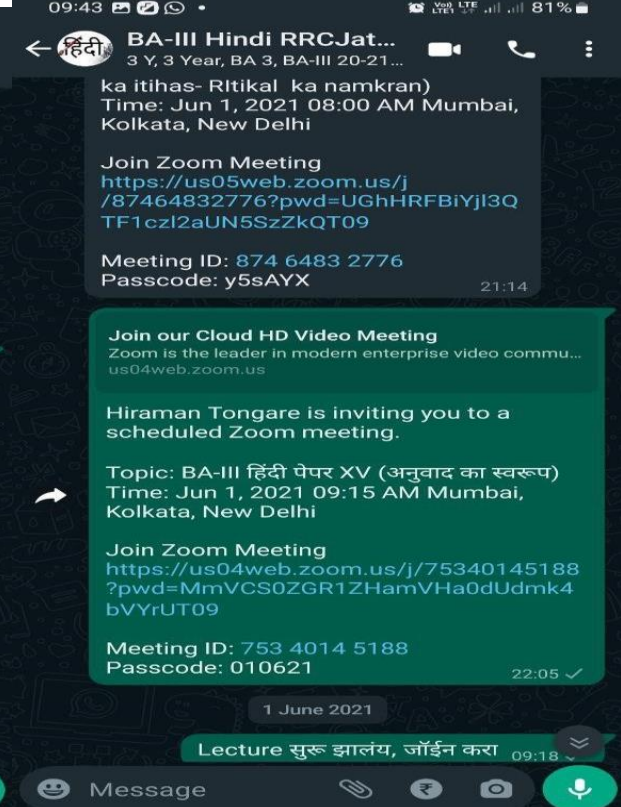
09:43 81%

हिंदी BA-III Hindi RRCJat...
3 Y, 3 Year, BA 3, BA-III 20-21...

ka itihas- RItikal ka namkran)
Time: Jun 1, 2021 08:00 AM Mumbai, Kolkata, New Delhi

Join Zoom Meeting
https://us05web.zoom.us/j/87464832776?pwd=UGhHRFBiYjl3QTF1czl2aUN5SzZkQT09

Meeting ID: 874 6483 2776
Passcode: y5sAYX
21:14

Join our Cloud HD Video Meeting
Zoom is the leader in modern enterprise video commu...
us04web.zoom.us

Hiraman Tongare is inviting you to a scheduled Zoom meeting.

Topic: BA-III हिंदी पेपर XV (अनुवाद का स्वरूप)
Time: Jun 1, 2021 09:15 AM Mumbai, Kolkata, New Delhi

Join Zoom Meeting
https://us04web.zoom.us/j/75340145188?pwd=MmVCS0ZGR1ZHamVHa0dUdmk4bVYrUT09

Meeting ID: 753 4014 5188
Passcode: 010621
22:05

1 June 2021

Lecture सुरू झालंय, जॉईन करा 09:18

Message